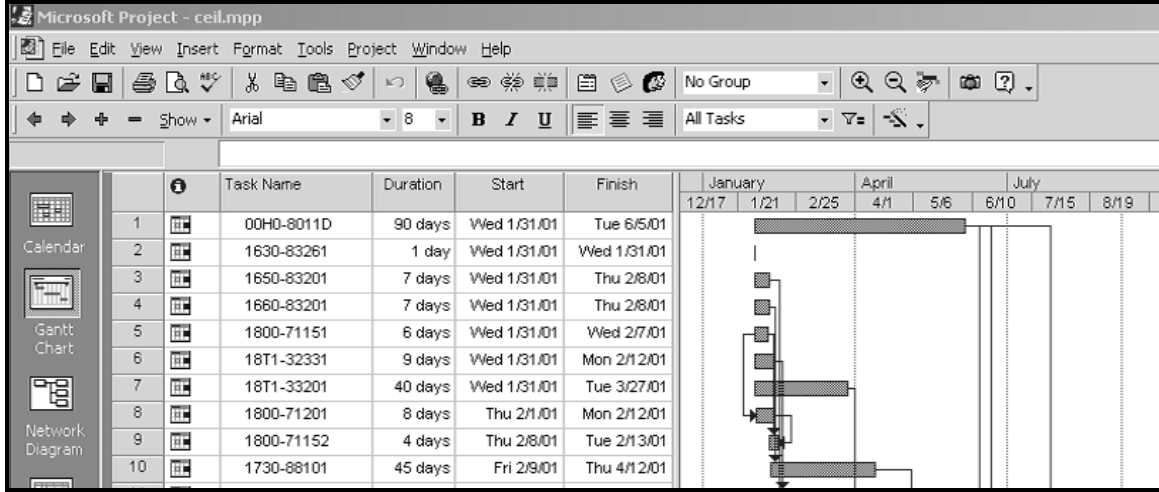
Microsoft Project - ceil.mpp

File Edit View Insert Format Tools Project Window Help

No Group

Show ▾ Arial 8 B I U All Tasks

Calendar

Gantt Chart

Network Diagram

| | | Task Name | Duration | Start | Finish |
|---|---|---|---|---|---|
| 1 | | 00H0-8011D | 90 days | Wed 1/31/01 | Tue 6/5/01 |
| 2 | | 1630-83261 | 1 day | Wed 1/31/01 | Wed 1/31/01 |
| 3 | | 1650-83201 | 7 days | Wed 1/31/01 | Thu 2/8/01 |
| 4 | | 1660-83201 | 7 days | Wed 1/31/01 | Thu 2/8/01 |
| 5 | | 1800-71151 | 6 days | Wed 1/31/01 | Wed 2/7/01 |
| 6 | | 18T1-32331 | 9 days | Wed 1/31/01 | Mon 2/12/01 |
| 7 | | 18T1-33201 | 40 days | Wed 1/31/01 | Tue 3/27/01 |
| 8 | | 1800-71201 | 8 days | Thu 2/1/01 | Mon 2/12/01 |
| 9 | | 1800-71152 | 4 days | Thu 2/8/01 | Tue 2/13/01 |
| 10 | | 1730-88101 | 45 days | Fri 2/9/01 | Thu 4/12/01 |

January April July
12/17 1/21 2/25 4/1 5/6 6/10 7/15 8/19